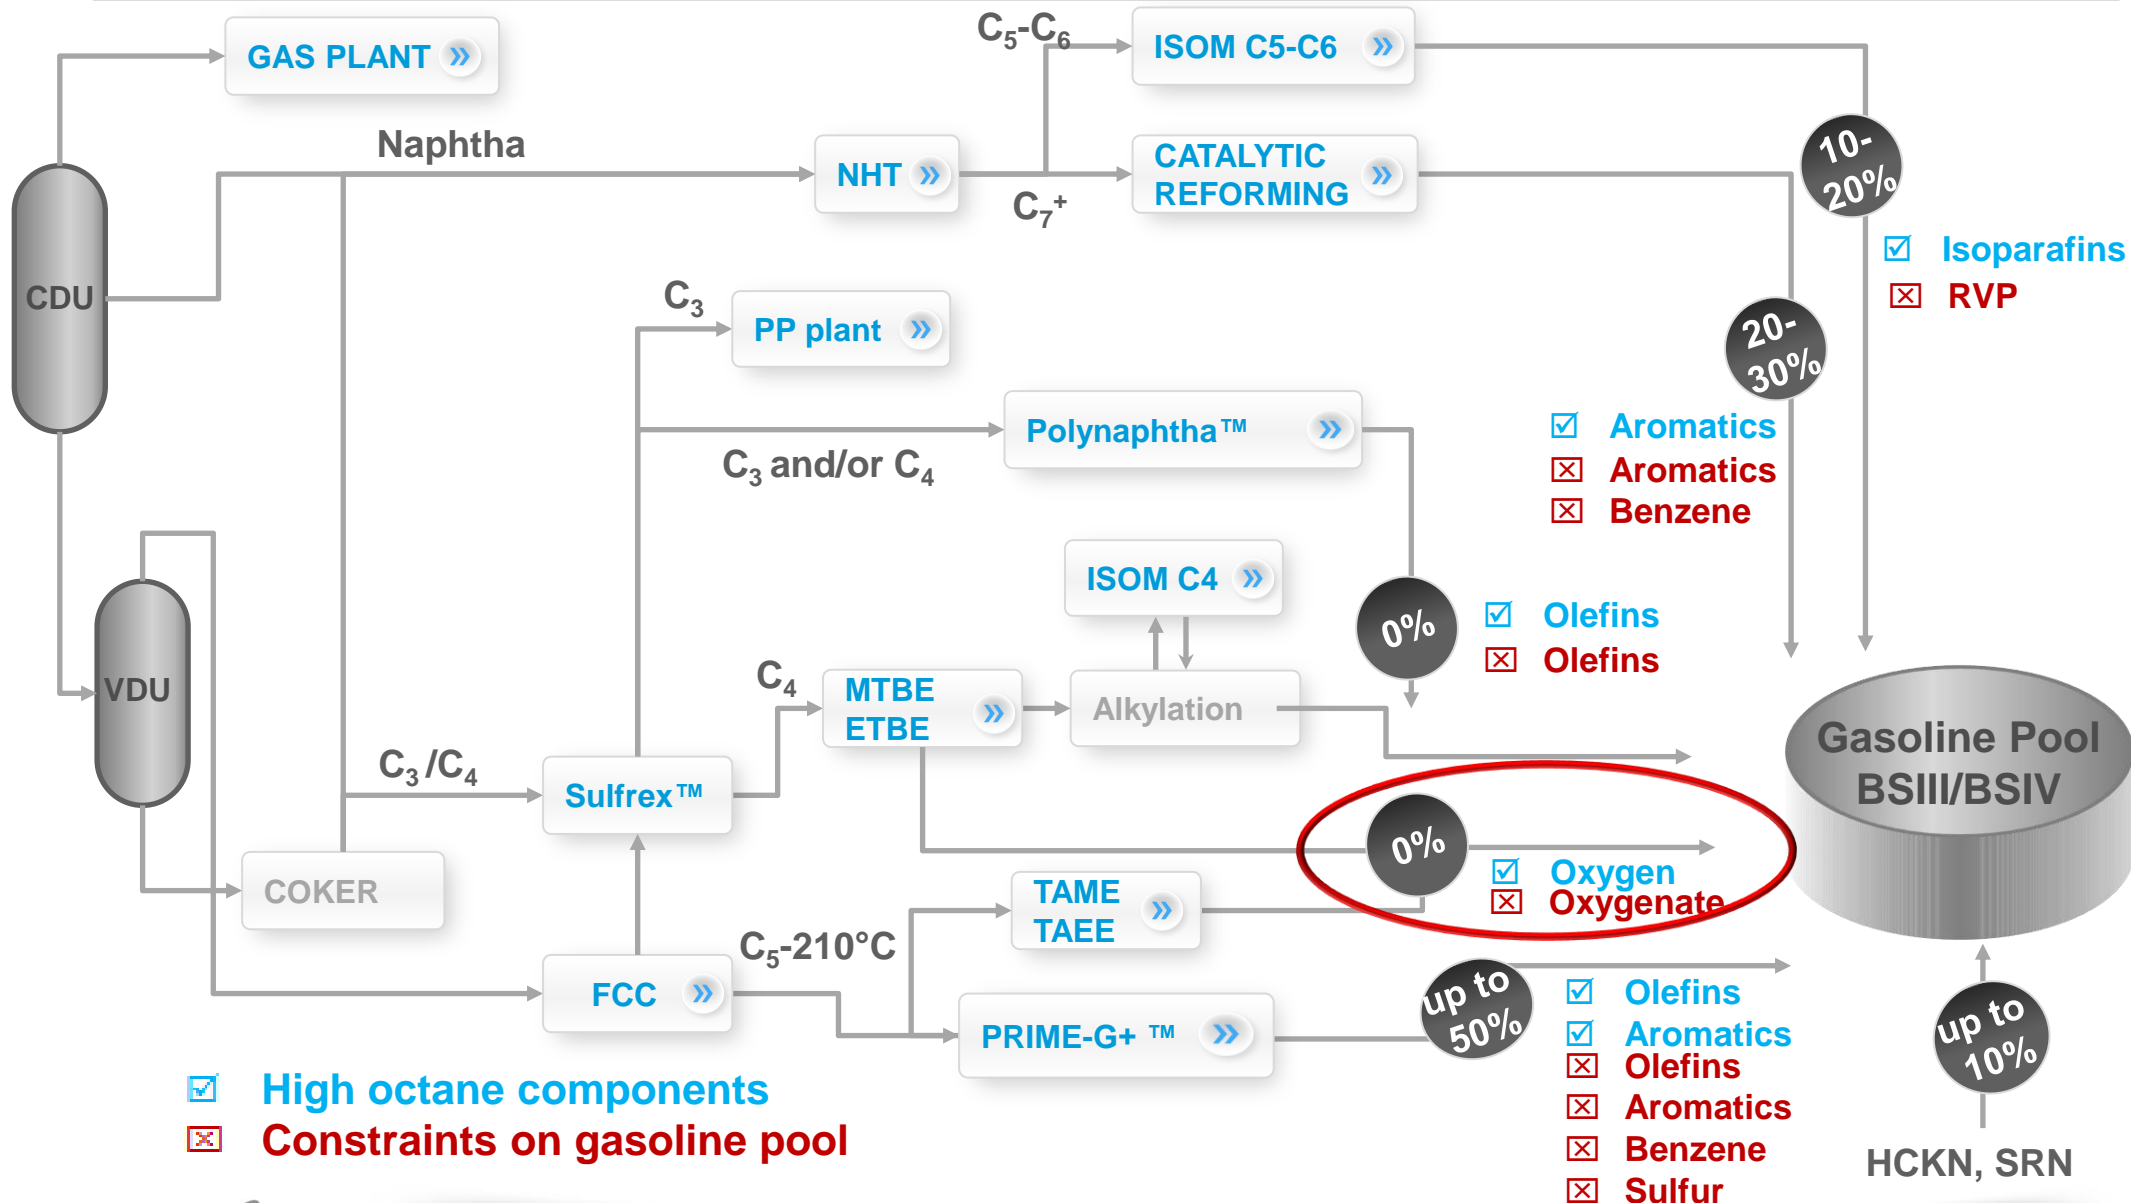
GAS PLANT »

$C_5$-$C_6$

ISOM C5-C6 »

Naphtha

NHT »

CATALYTIC REFORMING »

$C_7^+$

CDU

10-20%

☑ Isoparafins
☒ RVP

$C_3$

PP plant »

20-30%

Polynaphtha™ »

$C_3$ and/or $C_4$

☑ Aromatics
☒ Aromatics
☒ Benzene

ISOM C4 »

0%

☑ Olefins
☒ Olefins

$C_4$

MTBE ETBE »

Alkylation

VDU

$C_3$ /$C_4$

Sulfrex™

Gasoline Pool BSIII/BSIV

0%

☑ Oxygen
☒ Oxygenate

COKER

TAME TAEE »

$C_5$-210°C

FCC »

PRIME-G+ ™ »

up to 50%

☑ Olefins
☑ Aromatics
☒ Olefins
☒ Aromatics
☒ Benzene
☒ Sulfur

up to 10%

HCKN, SRN

☑ High octane components
☒ Constraints on gasoline pool